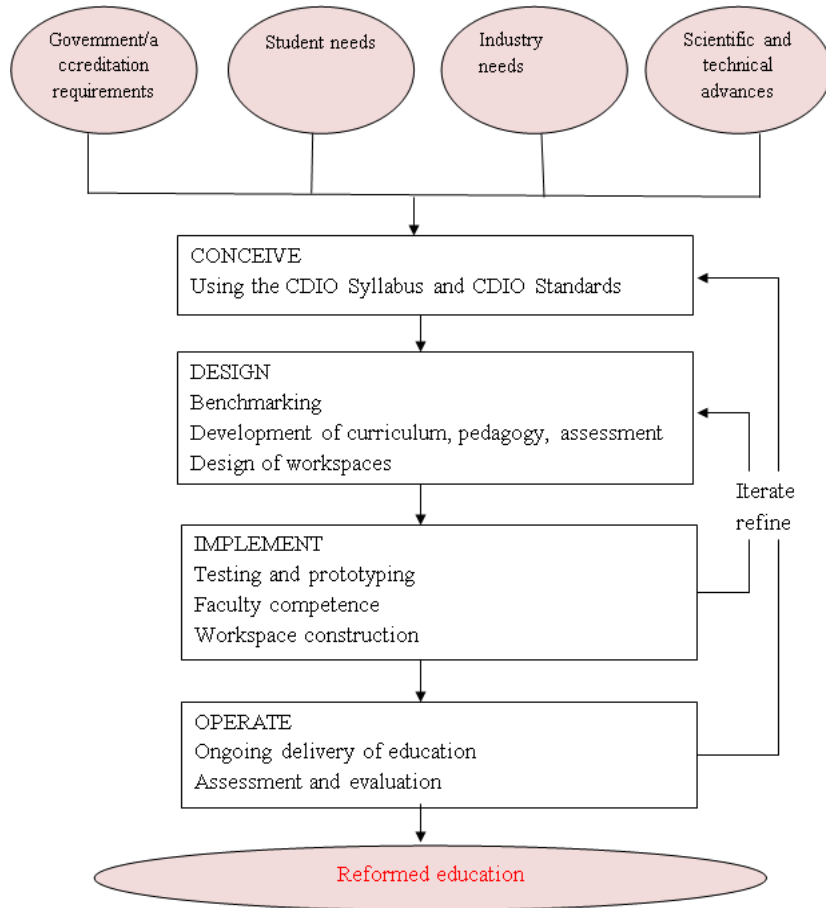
Govemment/a ccreditation requirements

Student needs

Industry needs

Scientific and technical advances

CONCEIVE
Using the CDIO Syllabus and CDIO Standards

DESIGN
Benchmarking
Development of curriculum, pedagogy, assessment
Design of workspaces

Iterate refine

IMPLEMENT
Testing and prototyping
Faculty competence
Workspace construction

OPERATE
Ongoing delivery of education
Assessment and evaluation

Reformed education